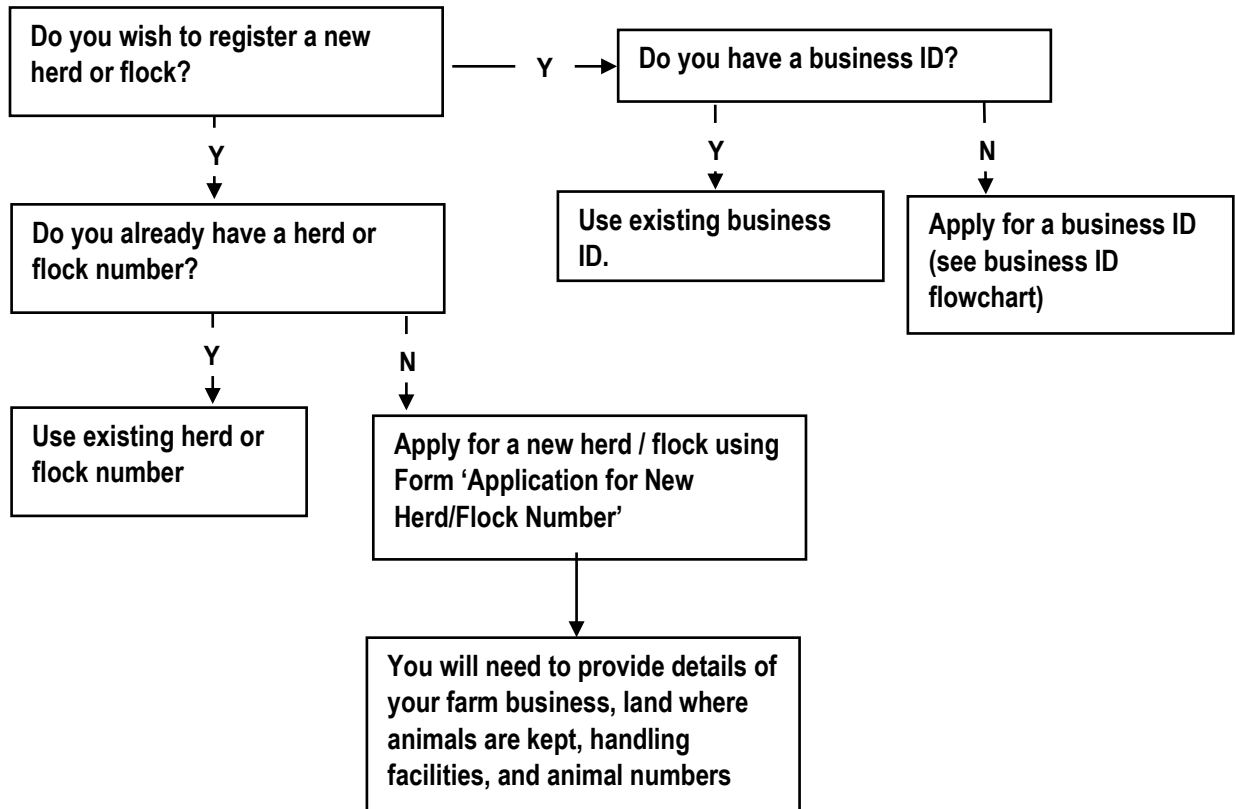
Do you wish to register a new herd or flock?

Y

Do you have a business ID?

Y

N

Use existing business ID.

Apply for a business ID (see business ID flowchart)

Y

Do you already have a herd or flock number?

Y

N

Use existing herd or flock number

Apply for a new herd / flock using Form 'Application for New Herd/Flock Number'

You will need to provide details of your farm business, land where animals are kept, handling facilities, and animal numbers